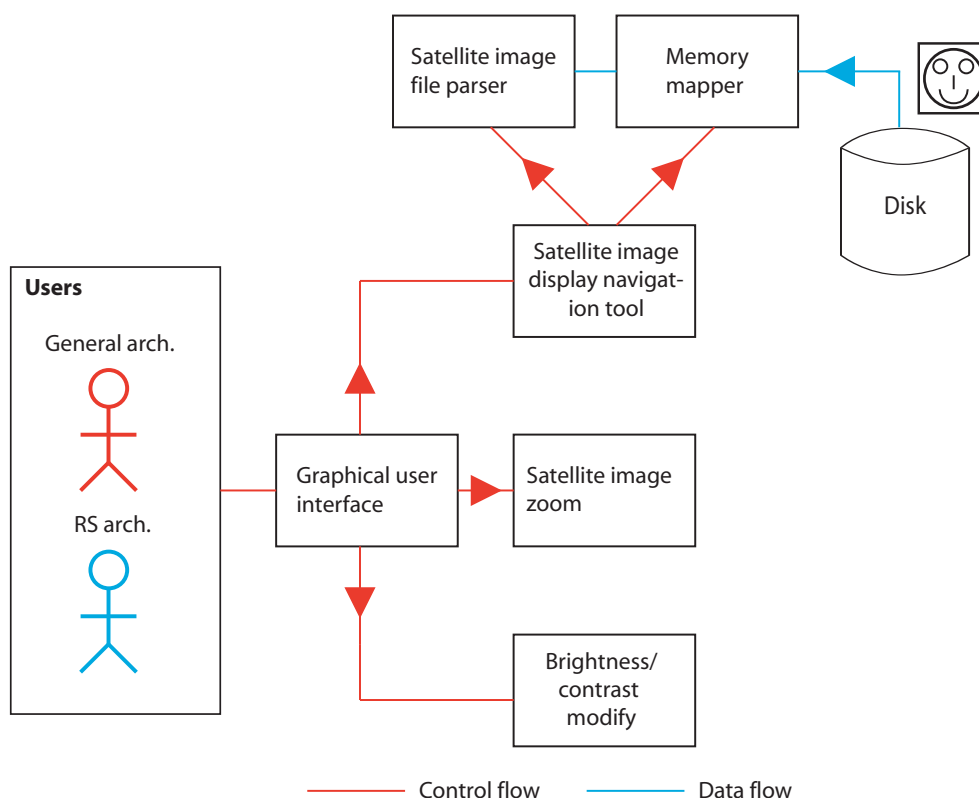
Satellite image file parser

Memory mapper

Disk

Satellite image display navigation tool

Users

General arch.

RS arch.

Graphical user interface

Satellite image zoom

Brightness/ contrast modify

Control flow

Data flow